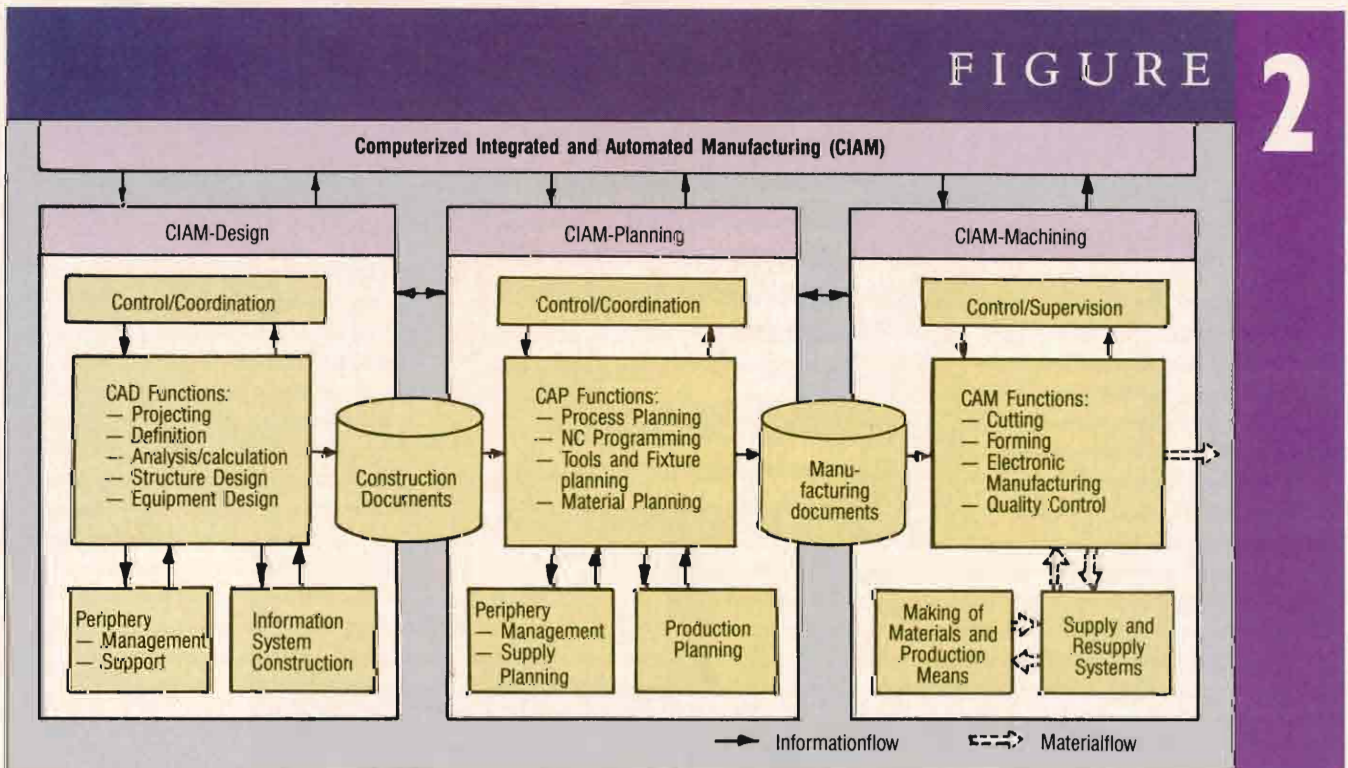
FIGURE 2

Computerized Integrated and Automated Manufacturing (CIAM)

CIAM-Design

Control/Coordination

CAD Functions:
— Projecting
— Definition
— Analysis/calculation
— Structure Design
— Equipment Design

Periphery
— Management
— Support

Information System Construction

Construction Documents

CIAM-Planning

Control/Coordination

CAP Functions:
— Process Planning
— NC Programming
— Tools and Fixture planning
— Material Planning

Periphery
— Management
— Supply Planning

Production Planning

Manufacturing documents

CIAM-Machining

Control/Supervision

CAM Functions:
— Cutting
— Forming
— Electronic Manufacturing
— Quality Control

Making of Materials and Production Means

Supply and Resupply Systems

Informationflow

Materialflow